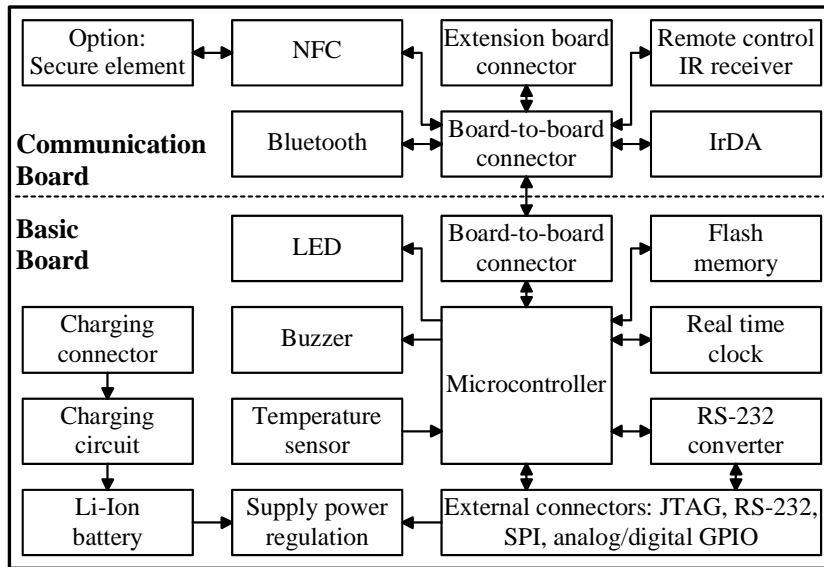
Option: Secure element

NFC

Extension board connector

Remote control IR receiver

Communication Board

Bluetooth

Board-to-board connector

IrDA

Basic Board

LED

Board-to-board connector

Flash memory

Charging connector

Buzzer

Microcontroller

Real time clock

Charging circuit

Temperature sensor

RS-232 converter

Li-Ion battery

Supply power regulation

External connectors: JTAG, RS-232, SPI, analog/digital GPIO